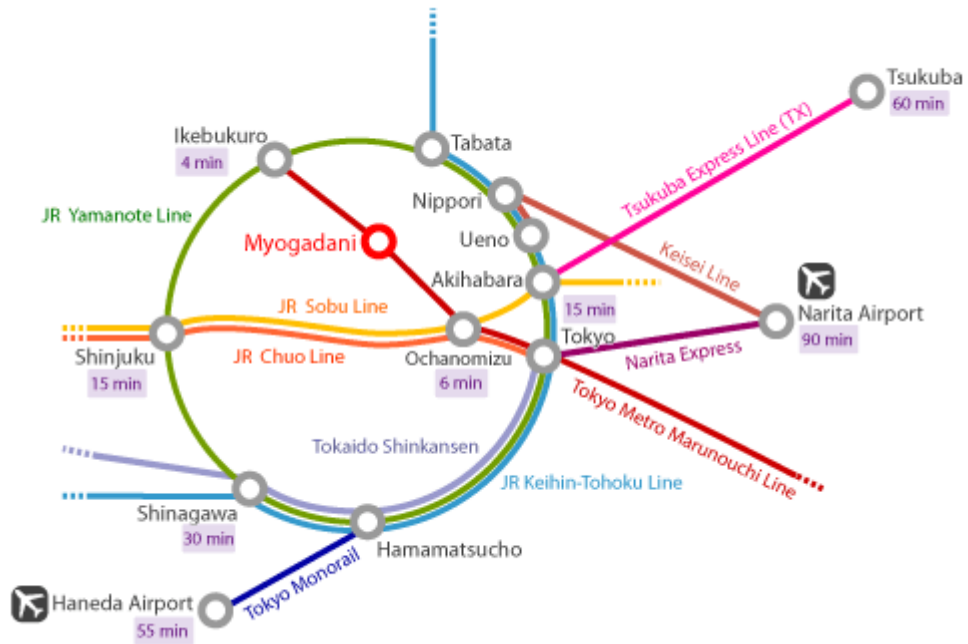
Tsukuba
60 min

Ikebukuro
4 min

Tabata

Tsukuba Express Line (TX)

Nippori

JR Yamanote Line

Myogadani

Ueno

Keisei Line

Akihabara

15 min

Narita Airport
90 min

JR Sobu Line

Tokyo

Shinjuku
15 min

JR Chuo Line

Ochanomizu
6 min

Narita Express

Tokyo Metro Marunouchi Line

Tokaido Shinkansen

JR Keihin-Tohoku Line

Shinagawa
30 min

Hamamatsucho

Tokyo Monorail

Haneda Airport
55 min